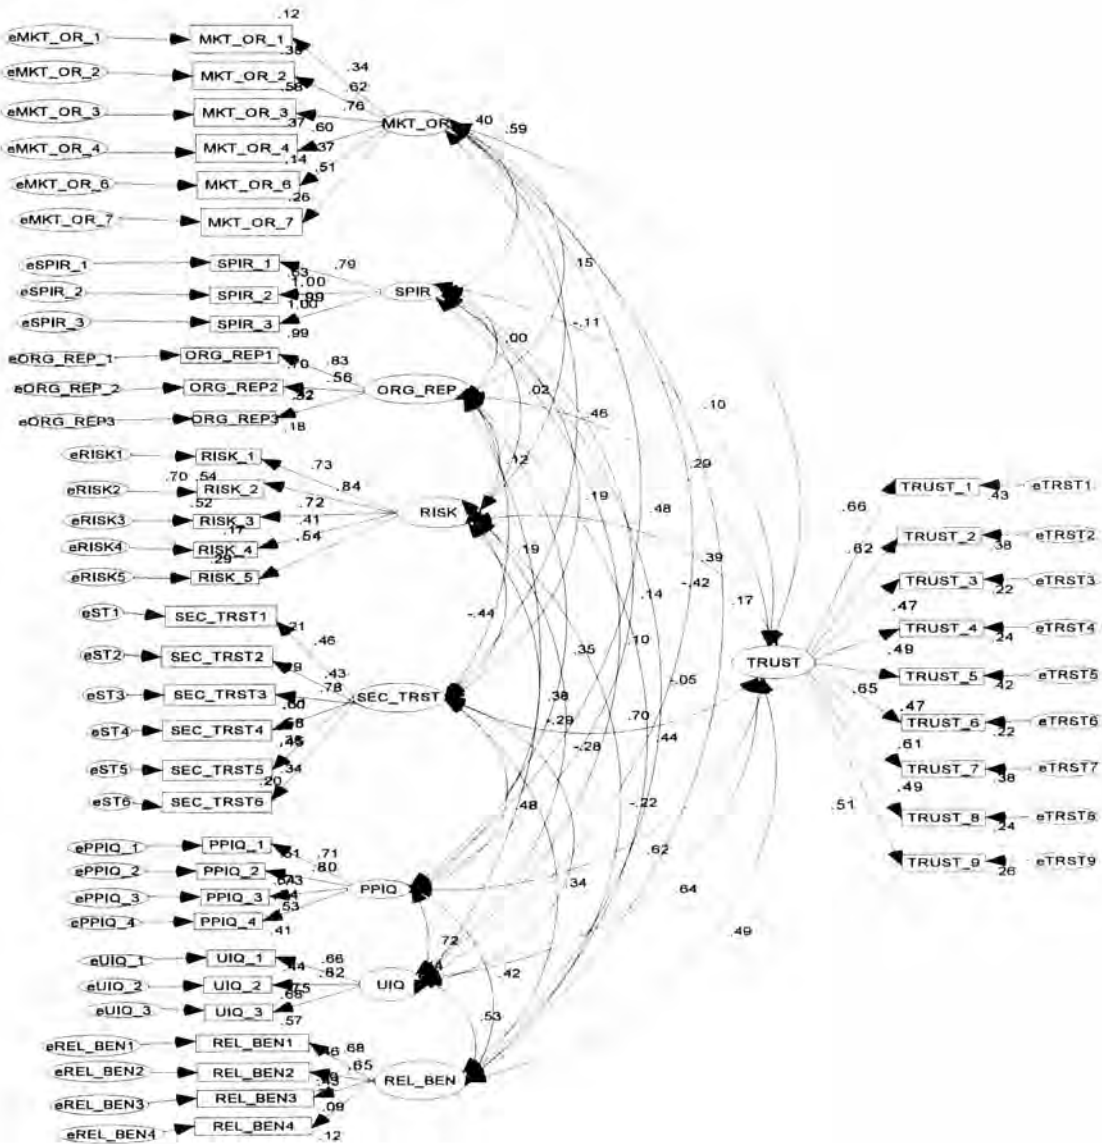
.12
eMKT_OR_1
MKT_OR_1
.35
.34
eMKT_OR_2
MKT_OR_2
.58
.62
.76
eMKT_OR_3
MKT_OR_3
.37
.60
MKT_OR
.40
.59
eMKT_OR_4
MKT_OR_4
.14
.37
eMKT_OR_6
MKT_OR_6
.51
.26
eMKT_OR_7
MKT_OR_7

eSPIR_1
SPIR_1
.79
.53
1.00
eSPIR_2
SPIR_2
.99
1.00
SPIR
eSPIR_3
SPIR_3
.99

eORG_REP_1
ORG_REP1
.70
.83
.56
eORG_REP_2
ORG_REP2
.32
ORG_REP
eORG_REP3
ORG_REP3
.18

eRISK1
RISK_1
.73
.70
.54
.84
eRISK2
RISK_2
.52
.72
RISK
eRISK3
RISK_3
.41
.17
eRISK4
RISK_4
.54
.29
eRISK5
RISK_5

eST1
SEC_TRST1
.21
.46
eST2
SEC_TRST2
.19
.43
.78
eST3
SEC_TRST3
.60
SEC_TRST
eST4
SEC_TRST4
.68
.35
.45
eST5
SEC_TRST5
.34
.20
eST6
SEC_TRST6

ePPIQ_1
PPIQ_1
.51
.71
.80
ePPIQ_2
PPIQ_2
.643
ePPIQ_3
PPIQ_3
.64
PPIQ
.53
ePPIQ_4
PPIQ_4
.41

eUIQ_1
UIQ_1
.44
.66
.82
eUIQ_2
UIQ_2
.75
UIQ
eUIQ_3
UIQ_3
.68
.57

eREL_BEN1
REL_BEN1
.46
.68
.65
eREL_BEN2
REL_BEN2
.43
REL_BEN
eREL_BEN3
REL_BEN3
.09
eREL_BEN4
REL_BEN4
.12

.15
-.11
.00
.02
.46
.10
.29
.12
.19
.48
.19
.39
-.42
.17
.14
-.44
.10
.35
.38
-.05
-.29
.70
-.28
.44
.48
-.22
.62
.34
.64
.72
.42
.49
.53

TRUST
.66
.62
.47
.49
.65
.47
.61
.49
.51
TRUST_1
.43
eTRST1
TRUST_2
.38
eTRST2
TRUST_3
.22
eTRST3
TRUST_4
.24
eTRST4
TRUST_5
.42
eTRST5
TRUST_6
.22
eTRST6
TRUST_7
.38
eTRST7
TRUST_8
.24
eTRST8
TRUST_9
.26
eTRST9